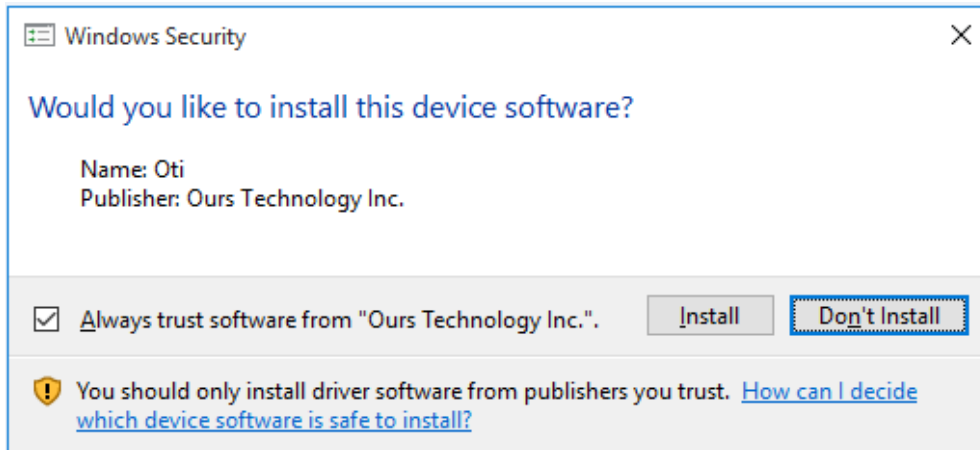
Windows Security

Would you like to install this device software?

Name: Oti
Publisher: Ours Technology Inc.

Always trust software from "Ours Technology Inc.".

Install

Don't Install

You should only install driver software from publishers you trust. How can I decide which device software is safe to install?